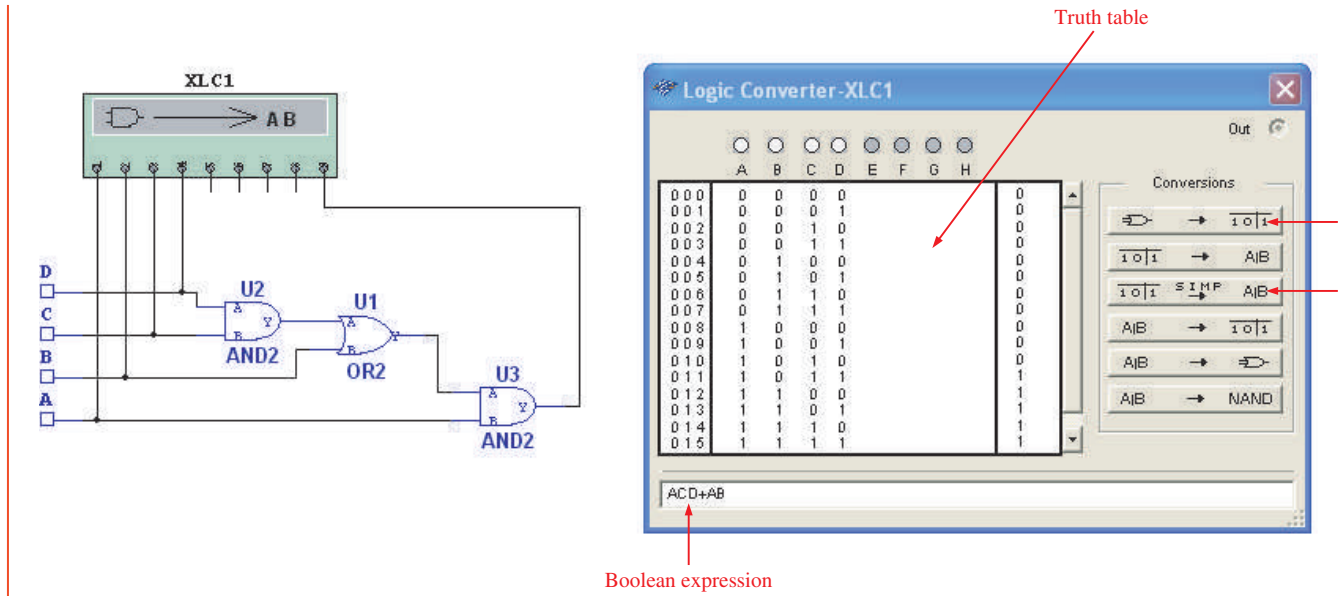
XLC1

AB

D
C
B
A

U2
A
B
Y
AND2

U1
A
B
Y
OR2

U3
A
B
Y
AND2

Truth table

Logic Converter-XLC1

Out

A B C D E F G H

| | A | B | C | D | Out |
|---|---|---|---|---|---|
| 000 | 0 | 0 | 0 | 0 | 0 |
| 001 | 0 | 0 | 0 | 1 | 0 |
| 002 | 0 | 0 | 1 | 0 | 0 |
| 003 | 0 | 0 | 1 | 1 | 0 |
| 004 | 0 | 1 | 0 | 0 | 0 |
| 005 | 0 | 1 | 0 | 1 | 0 |
| 006 | 0 | 1 | 1 | 0 | 0 |
| 007 | 0 | 1 | 1 | 1 | 0 |
| 008 | 1 | 0 | 0 | 0 | 0 |
| 009 | 1 | 0 | 0 | 1 | 0 |
| 010 | 1 | 0 | 1 | 0 | 0 |
| 011 | 1 | 0 | 1 | 1 | 1 |
| 012 | 1 | 1 | 0 | 0 | 1 |
| 013 | 1 | 1 | 0 | 1 | 1 |
| 014 | 1 | 1 | 1 | 0 | 1 |
| 015 | 1 | 1 | 1 | 1 | 1 |

Conversions

→ 1 0|1
1 0|1 → A|B
1 0|1 SIMP → A|B
A|B → 1 0|1
A|B →
A|B → NAND

ACD+AB

Boolean expression